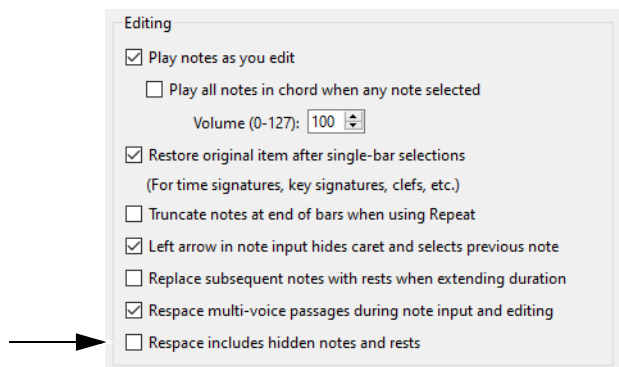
Editing

Play notes as you edit

Play all notes in chord when any note selected

Volume (0-127): 100

Restore original item after single-bar selections

(For time signatures, key signatures, clefs, etc.)

Truncate notes at end of bars when using Repeat

Left arrow in note input hides caret and selects previous note

Replace subsequent notes with rests when extending duration

Respace multi-voice passages during note input and editing

Respace includes hidden notes and rests